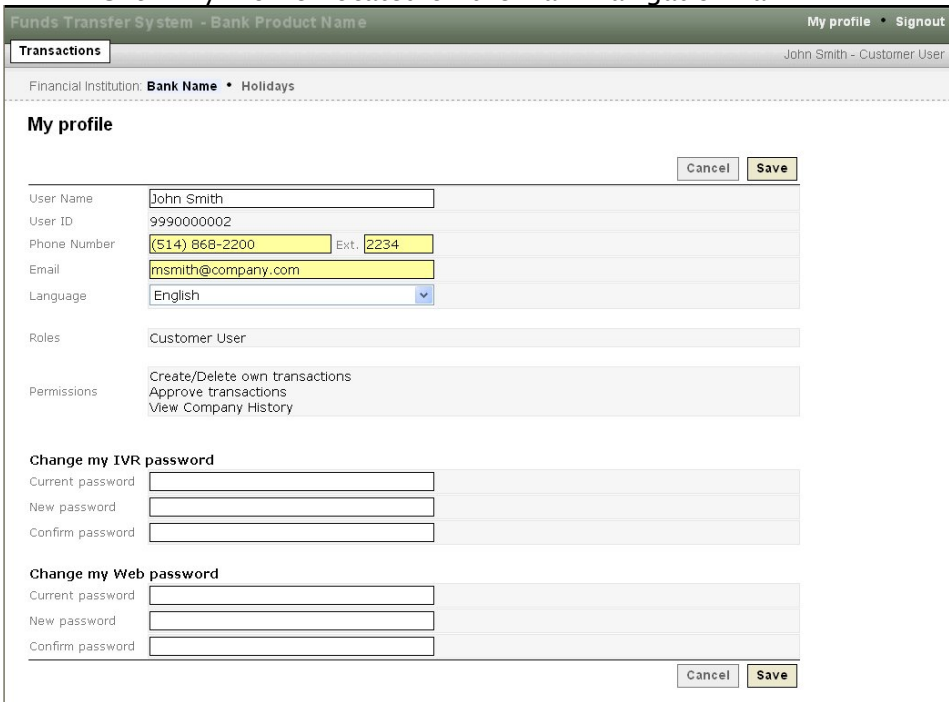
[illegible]

Funds Transfer System - Bank Product Name

My profile • Signout

Transactions

John Smith - Customer User

Financial Institution: Bank Name • Holidays

My profile

Cancel Save

| | |
|---|---|
| User Name | John Smith |
| User ID | 9990000002 |
| Phone Number | (514) 868-2200 Ext. 2234 |
| Email | msmith@company.com |
| Language | English |
| Roles | Customer User |
| Permissions | Create/Delete own transactions<br>Approve transactions<br>View Company History |

Change my IVR password

Current password

New password

Confirm password

Change my Web password

Current password

New password

Confirm password

Cancel Save